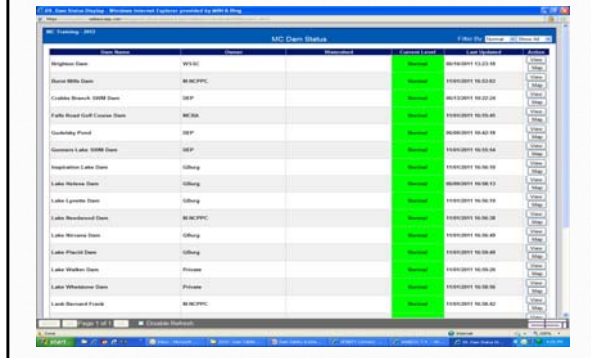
MC Dam Status

| Dam Name | Owner | Watershed | Current Level | Last Updated | Action |
|---|---|---|---|---|---|
| Brighton Dam | WSSC | | Normal | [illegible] | View Map |
| Burnt Mills Dam | M-NCPPC | | Normal | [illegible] | View Map |
| Crabbs Branch SWM Dam | DEP | | Normal | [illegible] | View Map |
| Falls Road Golf Course Dam | MCRA | | Normal | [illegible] | View Map |
| Gudelsky Pond | DEP | | Normal | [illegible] | View Map |
| Gunners Lake SWM Dam | DEP | | Normal | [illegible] | View Map |
| Inspiration Lake Dam | Gfborg | | Normal | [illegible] | View Map |
| Lake Helene Dam | Gfborg | | Normal | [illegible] | View Map |
| Lake Lynette Dam | Gfborg | | Normal | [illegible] | View Map |
| Lake Needwood Dam | M-NCPPC | | Normal | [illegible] | View Map |
| Lake Nirvana Dam | Gfborg | | Normal | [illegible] | View Map |
| Lake Placid Dam | Gfborg | | Normal | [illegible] | View Map |
| Lake Walker Dam | Private | | Normal | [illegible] | View Map |
| Lake Whetstone Dam | Private | | Normal | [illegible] | View Map |
| Lock Bernard Frank | M-NCPPC | | Normal | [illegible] | View Map |

Page 1 of 1
Disable Refresh
start